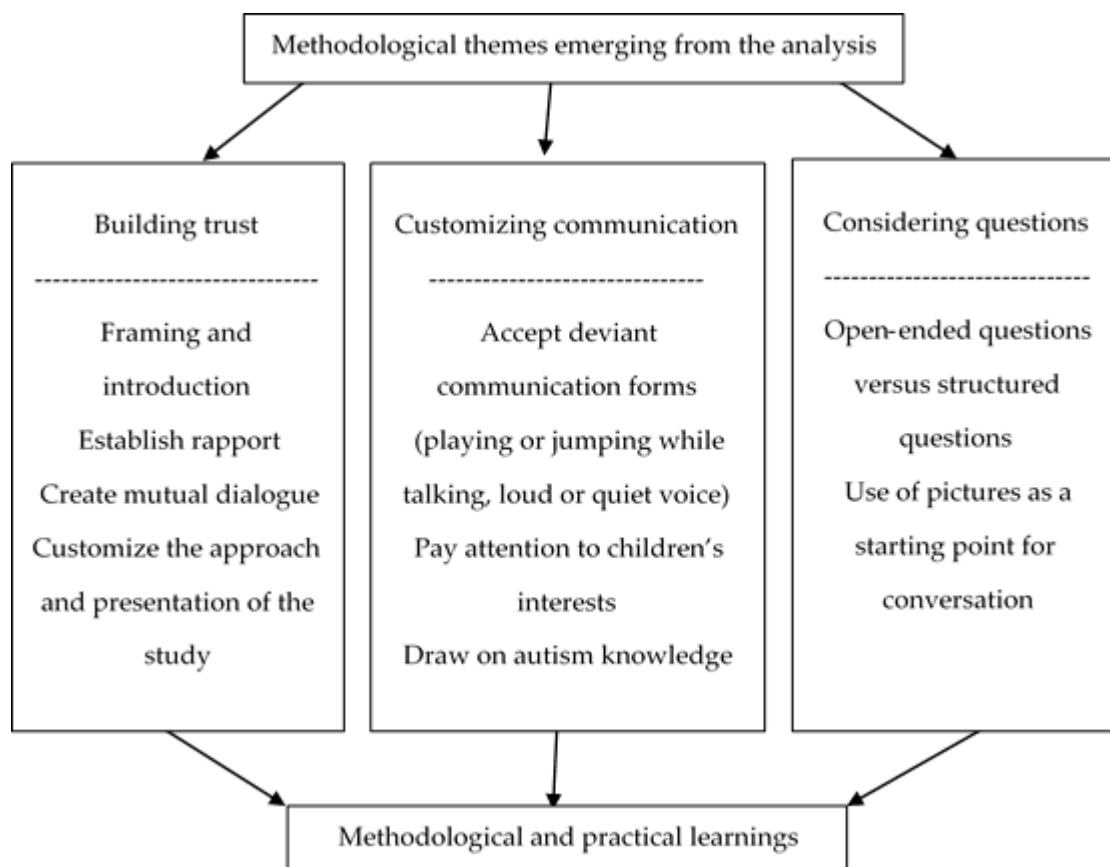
Methodological themes emerging from the analysis

Building trust
--------------------------------
Framing and introduction
Establish rapport
Create mutual dialogue
Customize the approach and presentation of the study

Customizing communication
------------------------------
Accept deviant communication forms (playing or jumping while talking, loud or quiet voice)
Pay attention to children's interests
Draw on autism knowledge

Considering questions
------------------------------
Open-ended questions versus structured questions
Use of pictures as a starting point for conversation

Methodological and practical learnings